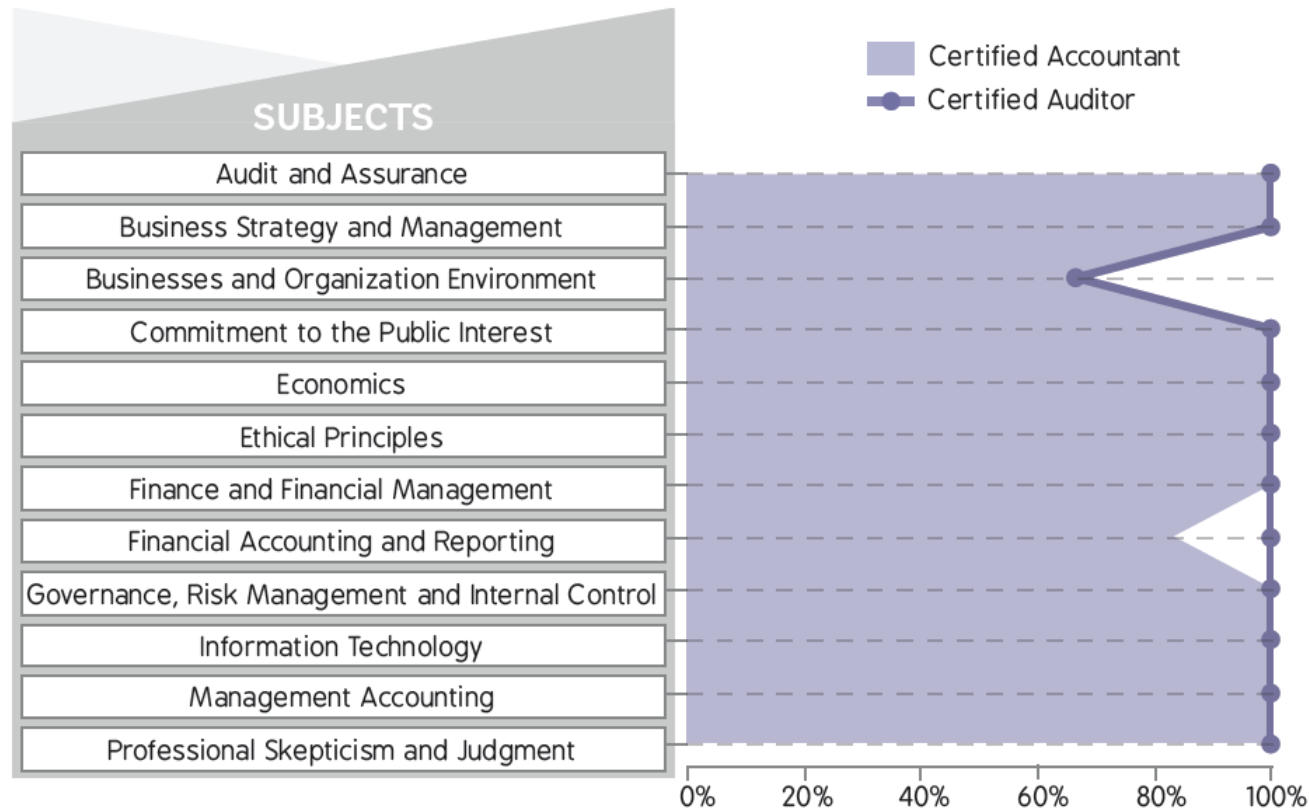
SUBJECTS

Certified Accountant
Certified Auditor

Audit and Assurance
Business Strategy and Management
Businesses and Organization Environment
Commitment to the Public Interest
Economics
Ethical Principles
Finance and Financial Management
Financial Accounting and Reporting
Governance, Risk Management and Internal Control
Information Technology
Management Accounting
Professional Skepticism and Judgment

0% 20% 40% 60% 80% 100%